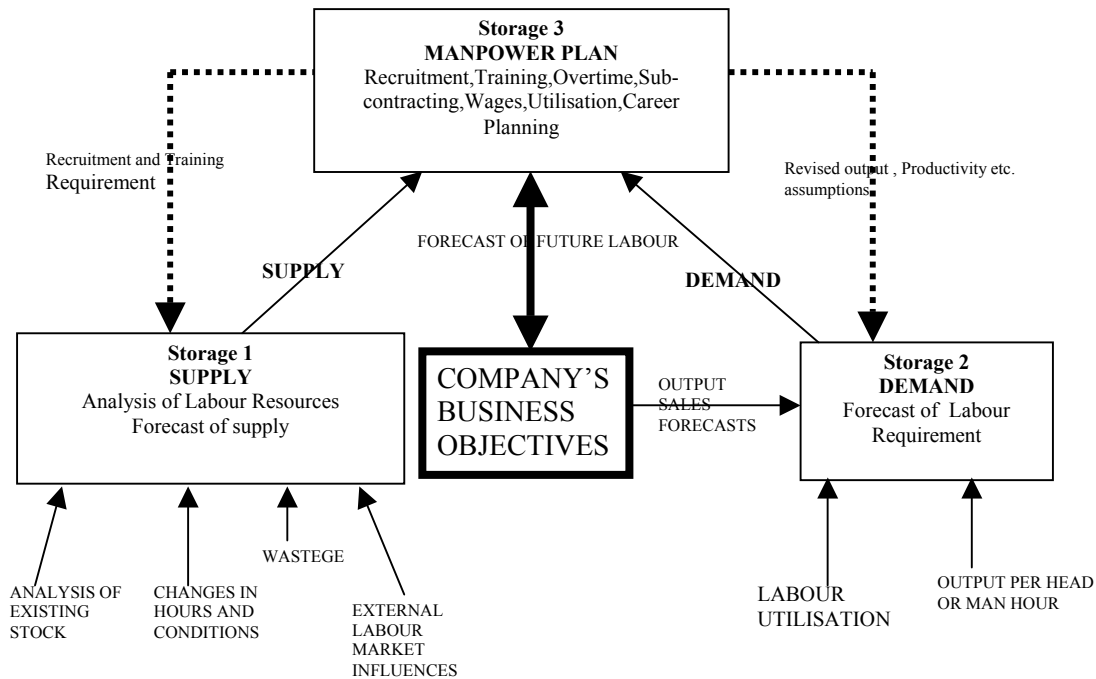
Storage 3
MANPOWER PLAN
Recruitment,Training,Overtime,Subcontracting,Wages,Utilisation,Career Planning

Recruitment and Training Requirement

Revised output , Productivity etc. assumptions

FORECAST OF FUTURE LABOUR

SUPPLY

DEMAND

Storage 1
SUPPLY
Analysis of Labour Resources
Forecast of supply

COMPANY'S BUSINESS OBJECTIVES

OUTPUT SALES FORECASTS

Storage 2
DEMAND
Forecast of Labour Requirement

ANALYSIS OF EXISTING STOCK

CHANGES IN HOURS AND CONDITIONS

WASTEGE

EXTERNAL LABOUR MARKET INFLUENCES

LABOUR UTILISATION

OUTPUT PER HEAD OR MAN HOUR